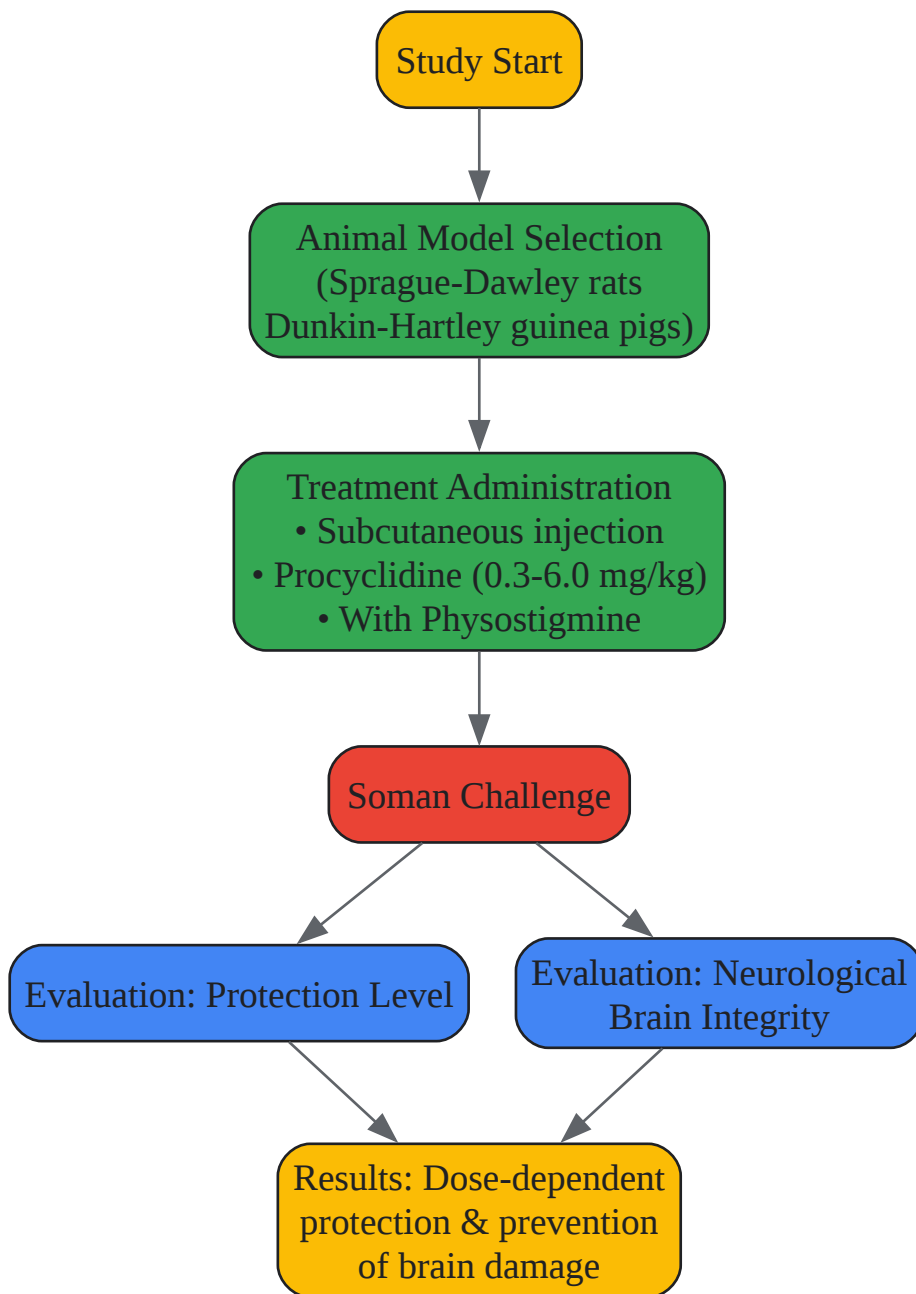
Study Start

Animal Model Selection
(Sprague-Dawley rats
Dunkin-Hartley guinea pigs)

Treatment Administration
• Subcutaneous injection
• Procyclidine (0.3-6.0 mg/kg)
• With Physostigmine

Soman Challenge

Evaluation: Protection Level

Evaluation: Neurological
Brain Integrity

Results: Dose-dependent
protection & prevention
of brain damage